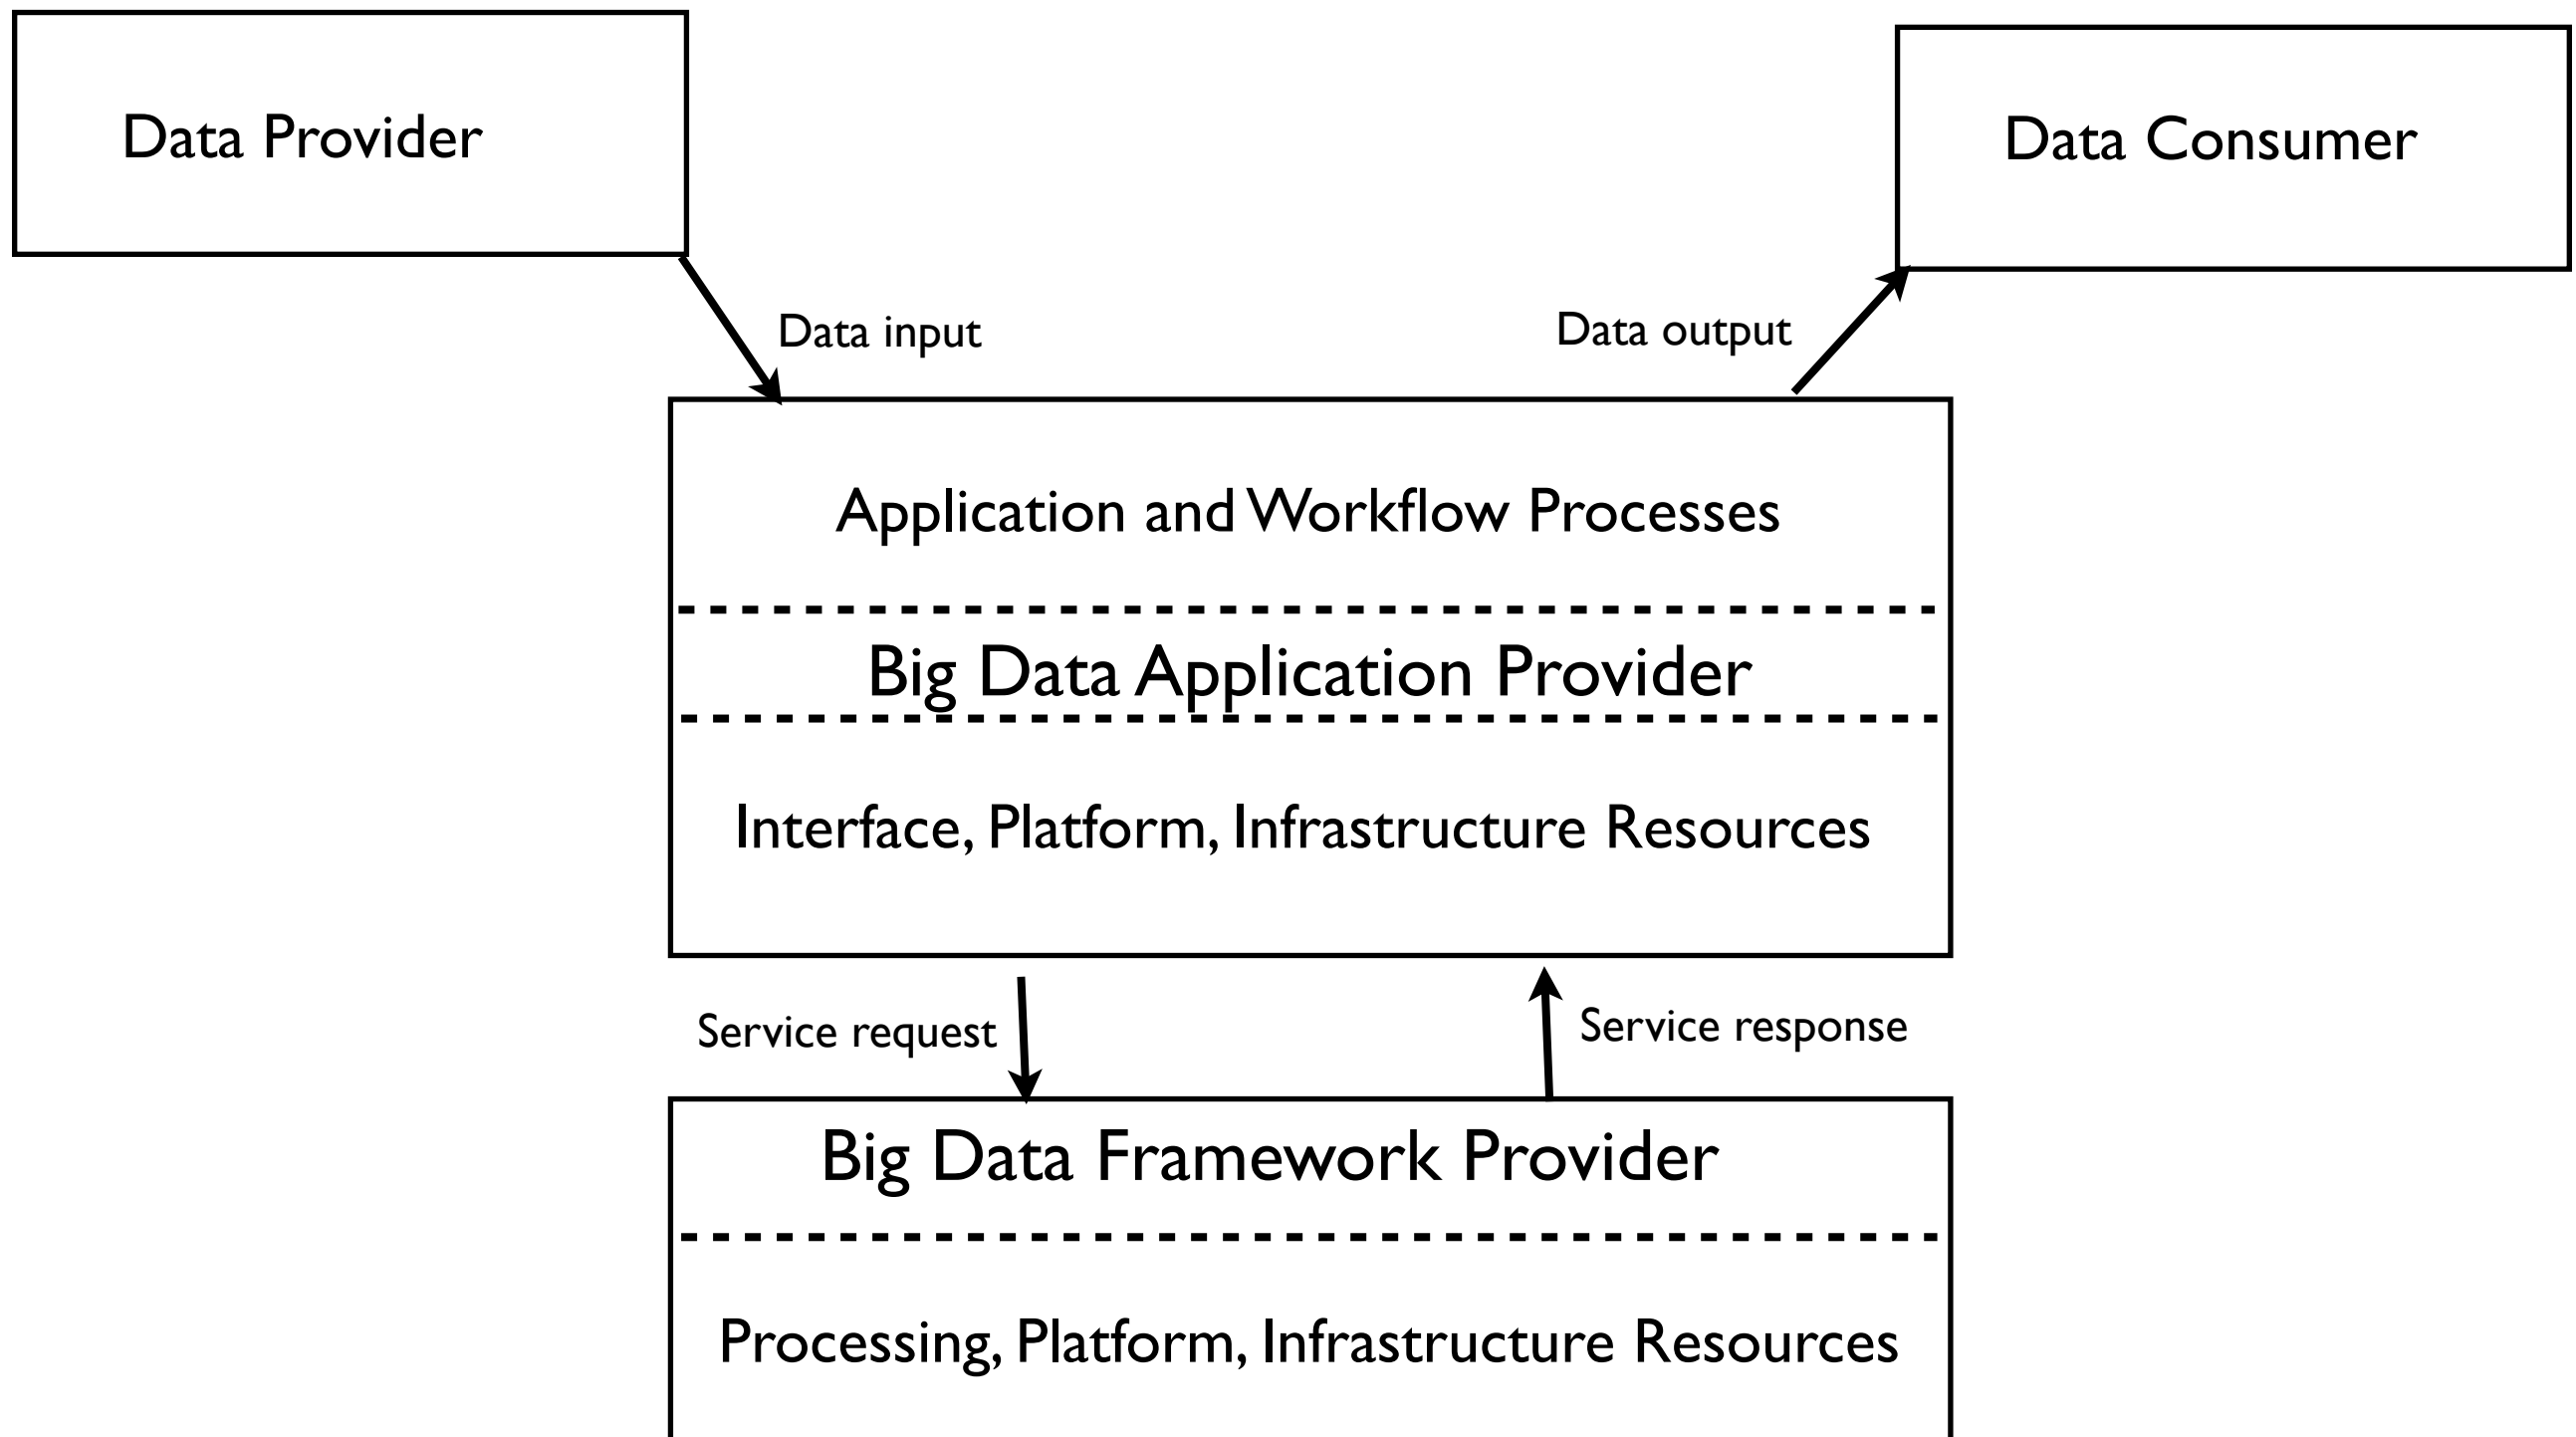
Data Provider

Data Consumer

Data input

Data output

Application and Workflow Processes

Big Data Application Provider

Interface, Platform, Infrastructure Resources

Service request

Service response

Big Data Framework Provider

Processing, Platform, Infrastructure Resources